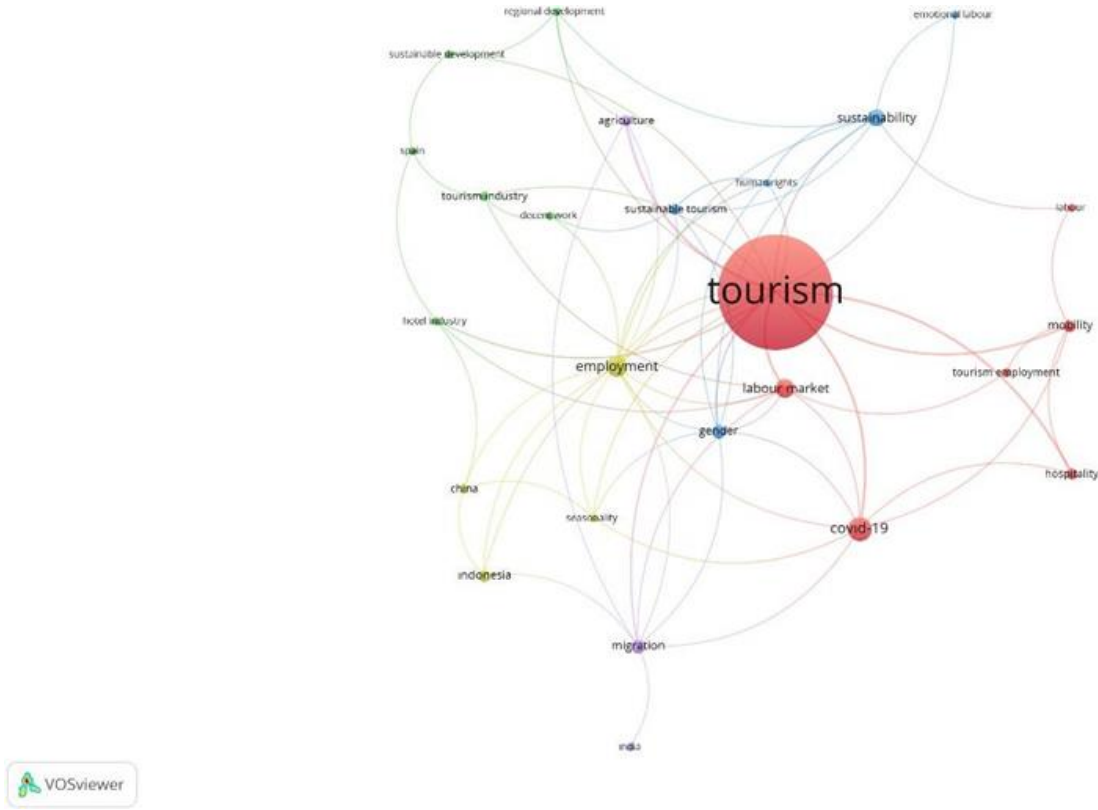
regional development
emotional labour
sustainable development
sustainability
agriculture
spain
human rights
tourism industry
decent work
sustainable tourism
labour
tourism
hotel industry
mobility
employment
tourism employment
labour market
gender
hospitality
china
seasonality
covid-19
indonesia
migration
india
VOSviewer